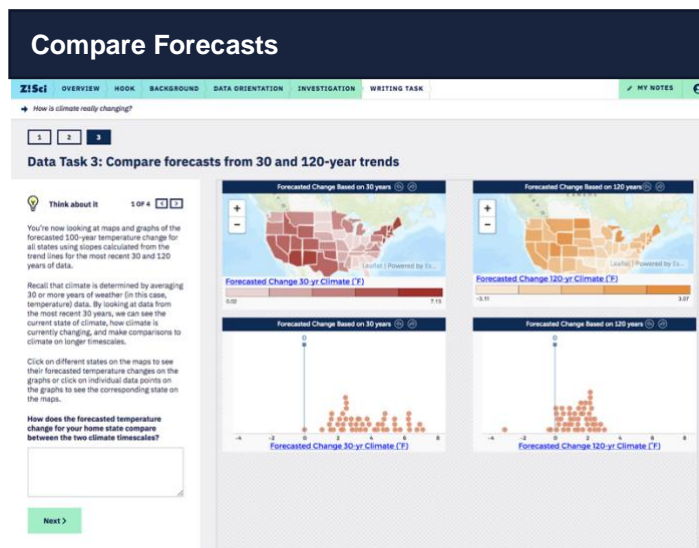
Compare Forecasts

Z!Sci OVERVIEW HOOK BACKGROUND DATA ORIENTATION INVESTIGATION WRITING TASK MY NOTES

How is climate really changing?

1 2 3

Data Task 3: Compare forecasts from 30 and 120-year trends

Think about it 1 OF 4

You're now looking at maps and graphs of the forecasted 100-year temperature change for all states using slopes calculated from the trend lines for the most recent 30 and 120 years of data.

Recall that climate is determined by averaging 30 or more years of weather (in this case, temperature) data. By looking at data from the most recent 30 years, we can see the current state of climate, how climate is currently changing, and make comparisons to climate on longer timescales.

Click on different states on the maps to see their forecasted temperature changes on the graphs or click on individual data points on the graphs to see the corresponding state on the maps.

How does the forecasted temperature change for your home state compare between the two climate timescales?

Next

Forecasted Change Based on 30 years

+ −

Leaflet | Powered by Es...

Forecasted Change 30-yr Climate (°F)

0.02 7.15

Forecasted Change Based on 120 years

+ −

Leaflet | Powered by Es...

Forecasted Change 120-yr Climate (°F)

-3.11 3.07

Forecasted Change Based on 30 years

0

-4 -2 0 2 4 6 8

Forecasted Change 30-yr Climate (°F)

Forecasted Change Based on 120 years

0

-4 -2 0 2 4 6 8

Forecasted Change 120-yr Climate (°F)